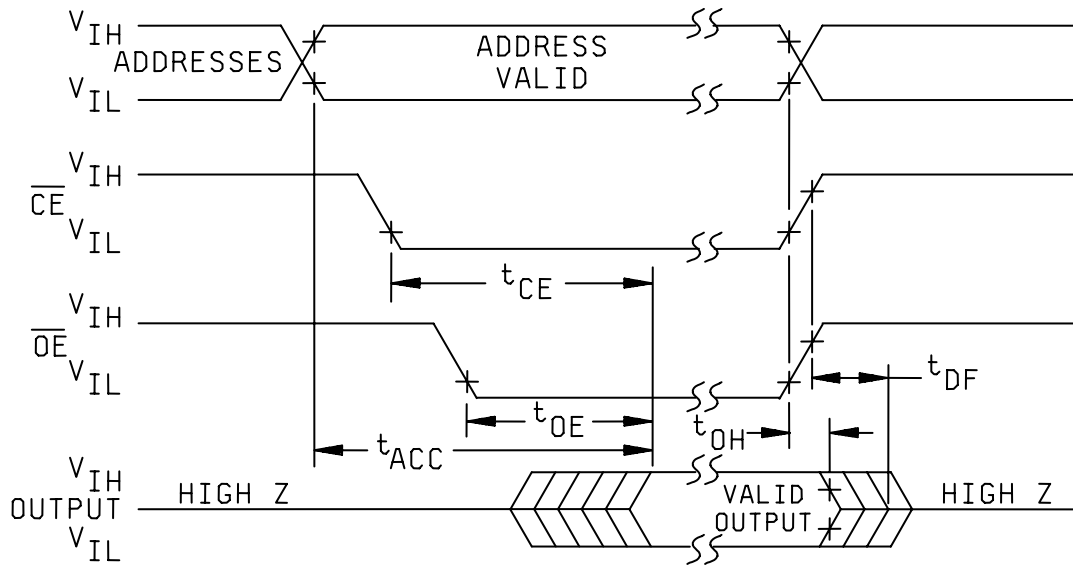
$V_{IH}$
ADDRESSES
$V_{IL}$
ADDRESS VALID
$V_{IH}$
$\overline{CE}$
$V_{IL}$
$t_{CE}$
$V_{IH}$
$\overline{OE}$
$V_{IL}$
$t_{DF}$
$t_{OE}$
$t_{OH}$
$t_{ACC}$
$V_{IH}$
OUTPUT
$V_{IL}$
HIGH Z
VALID OUTPUT
HIGH Z